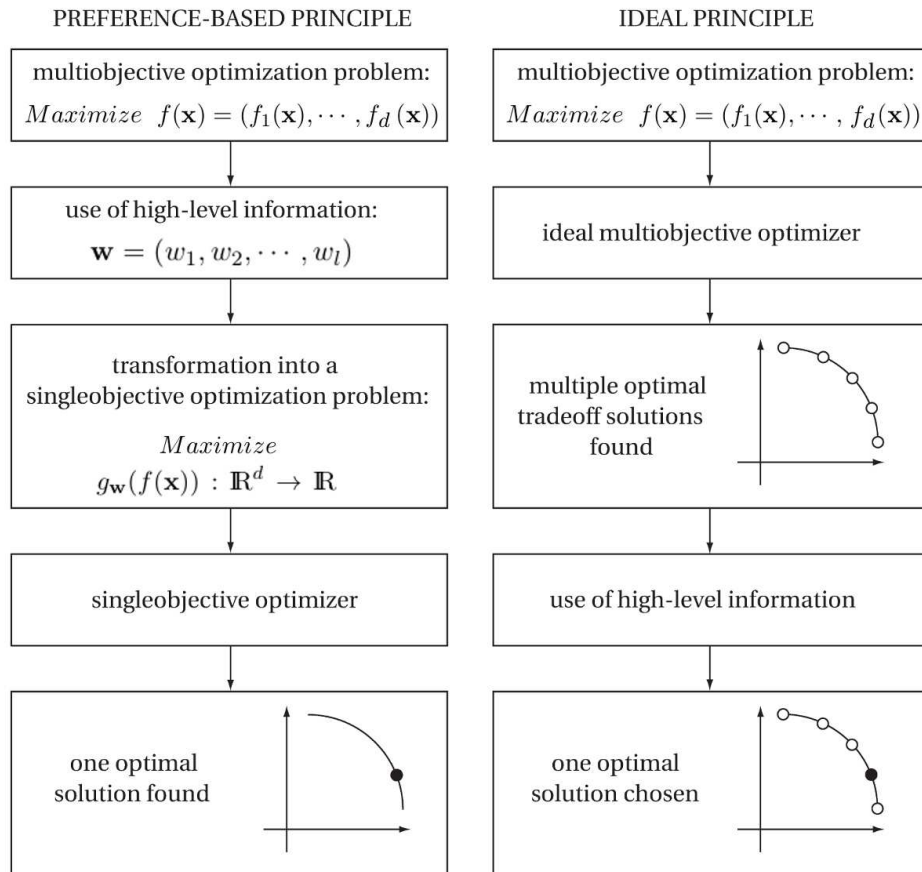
PREFERENCE-BASED PRINCIPLE

multiobjective optimization problem:
$Maximize \ f(\mathbf{x}) = (f_1(\mathbf{x}), \cdots, f_d(\mathbf{x}))$

use of high-level information:
$\mathbf{w} = (w_1, w_2, \cdots, w_l)$

transformation into a singleobjective optimization problem:
$Maximize$
$g_{\mathbf{w}}(f(\mathbf{x})) : \mathbb{R}^d \rightarrow \mathbb{R}$

singleobjective optimizer

one optimal solution found

IDEAL PRINCIPLE

multiobjective optimization problem:
$Maximize \ f(\mathbf{x}) = (f_1(\mathbf{x}), \cdots, f_d(\mathbf{x}))$

ideal multiobjective optimizer

multiple optimal tradeoff solutions found

use of high-level information

one optimal solution chosen